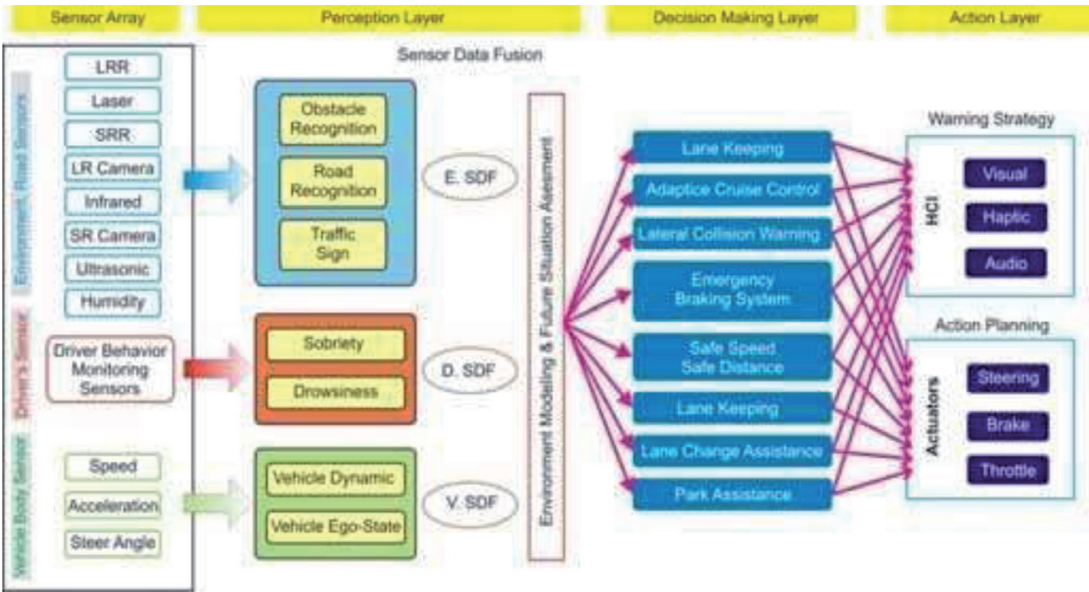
Sensor Array

Perception Layer

Decision Making Layer

Action Layer

Sensor Data Fusion

Environment Road Sensors

LRR

Laser

SRR

LR Camera

Infrared

SR Camera

Ultrasonic

Humidity

Driver's Sensor

Driver Behavior Monitoring Sensors

Vehicle Body Sensor

Speed

Acceleration

Steer Angle

Obstacle Recognition

Road Recognition

Traffic Sign

E. SDF

Sobriety

Drowsiness

D. SDF

Vehicle Dynamic

Vehicle Ego-State

V. SDF

Environment Modelling & Future Situation Asesment

Lane Keeping

Adaptice Cruise Control

Lateral Collision Warning

Emergency Braking System

Safe Speed Safe Distance

Lane Keeping

Lane Change Assistance

Park Assistance

Warning Strategy

HCI

Visual

Haptic

Audio

Action Planning

Actuators

Steering

Brake

Throttle